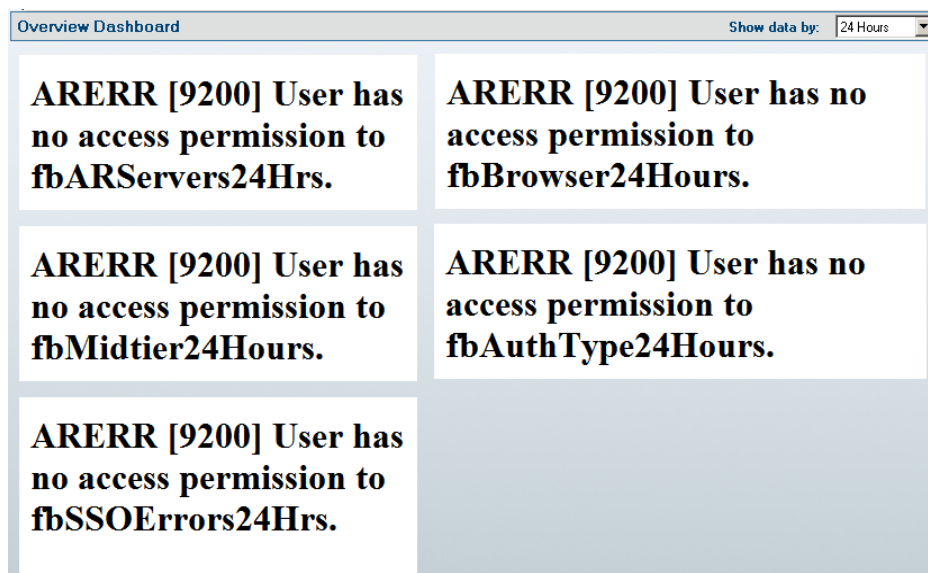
Overview Dashboard

Show data by: 24 Hours

ARERR [9200] User has no access permission to fbARServers24Hrs.

ARERR [9200] User has no access permission to fbBrowser24Hours.

ARERR [9200] User has no access permission to fbMidtier24Hours.

ARERR [9200] User has no access permission to fbAuthType24Hours.

ARERR [9200] User has no access permission to fbSSOErrors24Hrs.